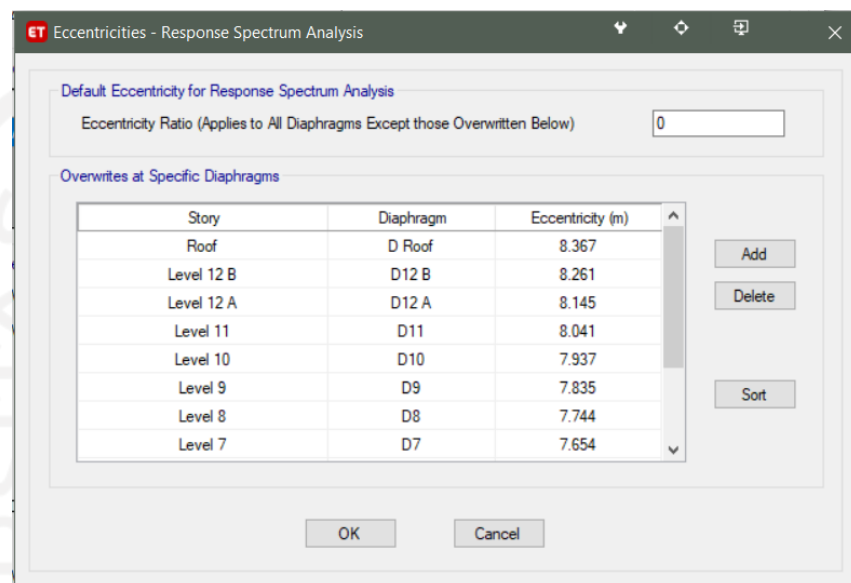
ET Eccentricities - Response Spectrum Analysis

Default Eccentricity for Response Spectrum Analysis

Eccentricity Ratio (Applies to All Diaphragms Except those Overwritten Below) 0

Overwrites at Specific Diaphragms

| Story | Diaphragm | Eccentricity (m) |
|---|---|---|
| Roof | D Roof | 8.367 |
| Level 12 B | D12 B | 8.261 |
| Level 12 A | D12 A | 8.145 |
| Level 11 | D11 | 8.041 |
| Level 10 | D10 | 7.937 |
| Level 9 | D9 | 7.835 |
| Level 8 | D8 | 7.744 |
| Level 7 | D7 | 7.654 |

Add

Delete

Sort

OK

Cancel